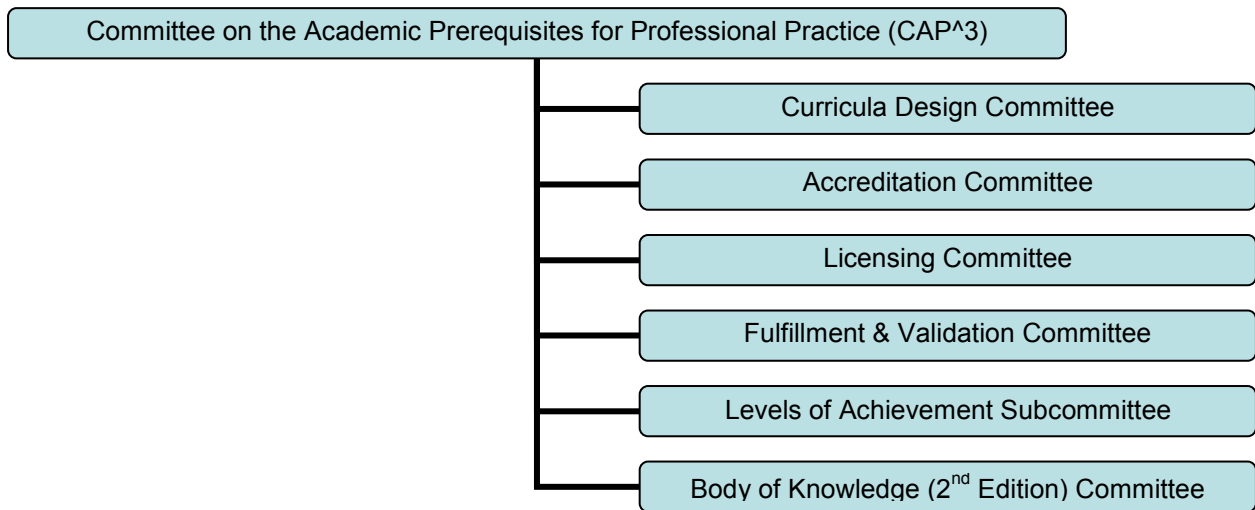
Committee on the Academic Prerequisites for Professional Practice (CAP^3)

Curricula Design Committee

Accreditation Committee

Licensing Committee

Fulfillment & Validation Committee

Levels of Achievement Subcommittee

Body of Knowledge ($2^{nd}$ Edition) Committee